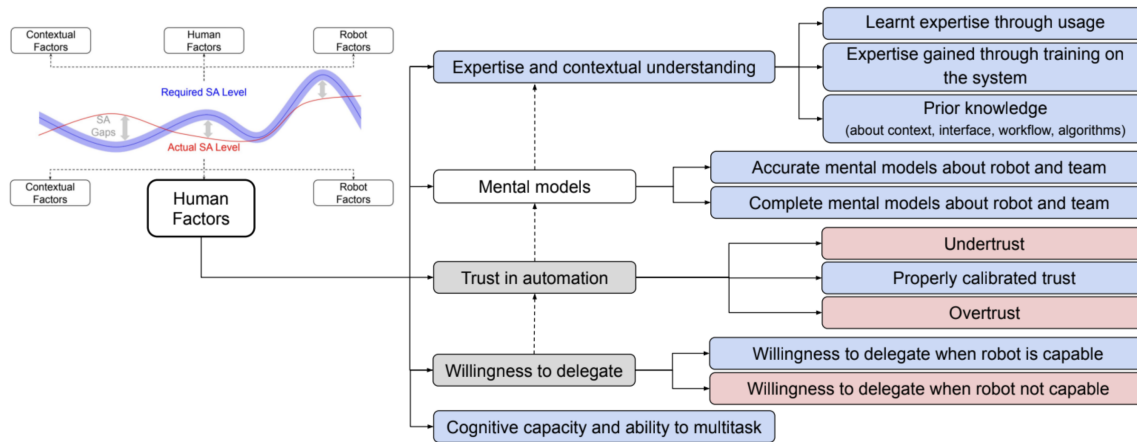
Contextual Factors

Human Factors

Robot Factors

Required SA Level

SA Gaps

Actual SA Level

Contextual Factors

Human Factors

Robot Factors

Expertise and contextual understanding

Learnt expertise through usage

Expertise gained through training on the system

Prior knowledge (about context, interface, workflow, algorithms)

Mental models

Accurate mental models about robot and team

Complete mental models about robot and team

Trust in automation

Undertrust

Properly calibrated trust

Overtrust

Willingness to delegate

Willingness to delegate when robot is capable

Willingness to delegate when robot not capable

Cognitive capacity and ability to multitask